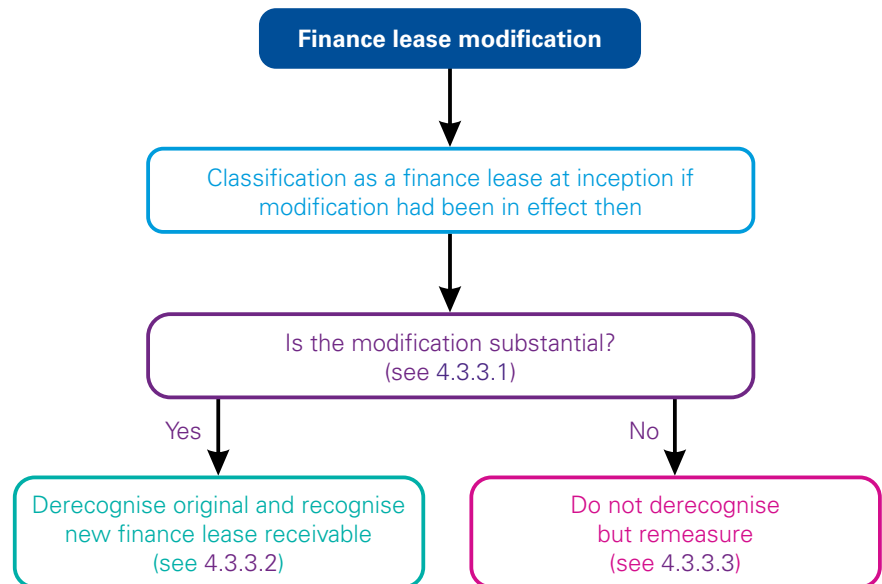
Finance lease modification

Classification as a finance lease at inception if modification had been in effect then

Is the modification substantial? (see 4.3.3.1)

Yes

No

Derecognise original and recognise new finance lease receivable (see 4.3.3.2)

Do not derecognise but remeasure (see 4.3.3.3)